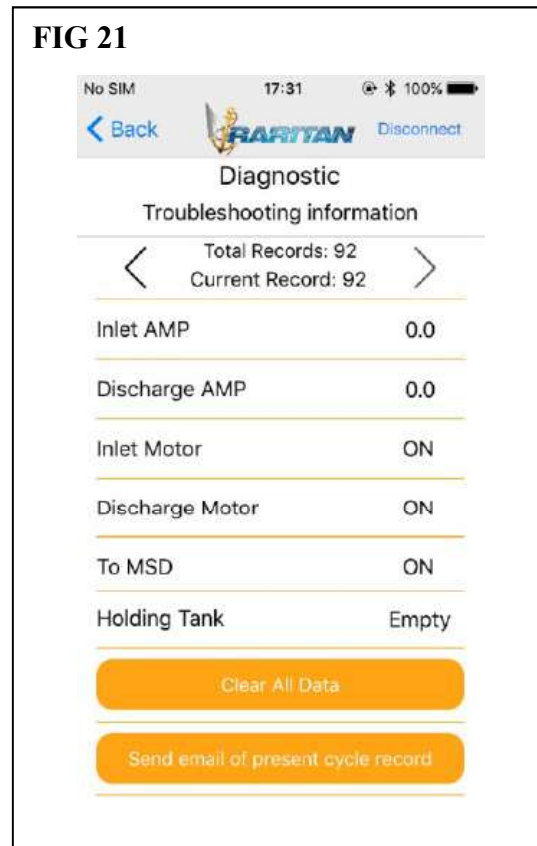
FIG 21

No SIM 17:31 100%

Back RARITAN Disconnect

Diagnostic

Troubleshooting information

Total Records: 92
Current Record: 92

| | |
|---|---|
| Inlet AMP | 0.0 |
| Discharge AMP | 0.0 |
| Inlet Motor | ON |
| Discharge Motor | ON |
| To MSD | ON |
| Holding Tank | Empty |

Clear All Data

Send email of present cycle record